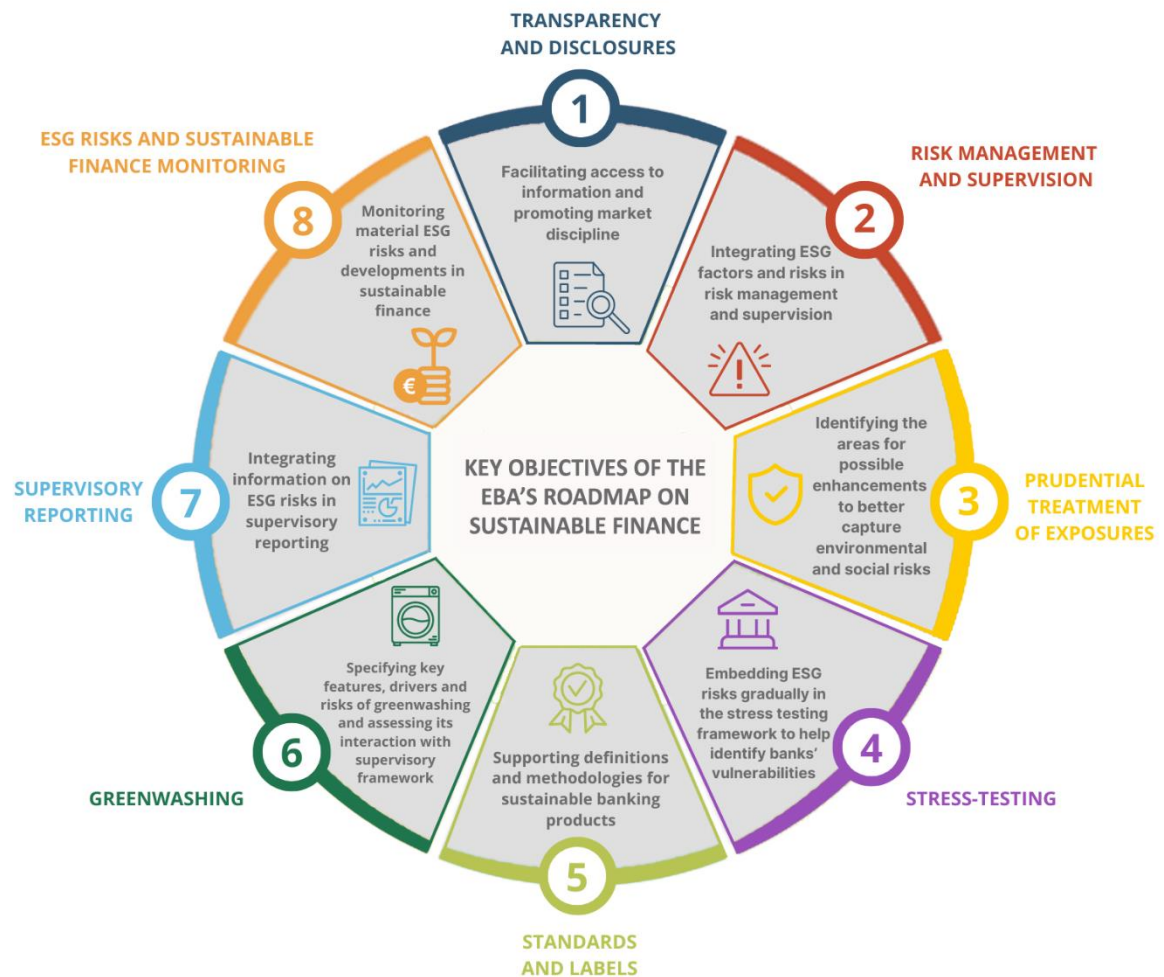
TRANSPARENCY AND DISCLOSURES

1

Facilitating access to information and promoting market discipline

RISK MANAGEMENT AND SUPERVISION

2

Integrating ESG factors and risks in risk management and supervision

3

PRUDENTIAL TREATMENT OF EXPOSURES

Identifying the areas for possible enhancements to better capture environmental and social risks

4

STRESS-TESTING

Embedding ESG risks gradually in the stress testing framework to help identify banks' vulnerabilities

5

STANDARDS AND LABELS

Supporting definitions and methodologies for sustainable banking products

6

GREENWASHING

Specifying key features, drivers and risks of greenwashing and assessing its interaction with supervisory framework

7

SUPERVISORY REPORTING

Integrating information on ESG risks in supervisory reporting

8

ESG RISKS AND SUSTAINABLE FINANCE MONITORING

Monitoring material ESG risks and developments in sustainable finance

€

KEY OBJECTIVES OF THE EBA'S ROADMAP ON SUSTAINABLE FINANCE